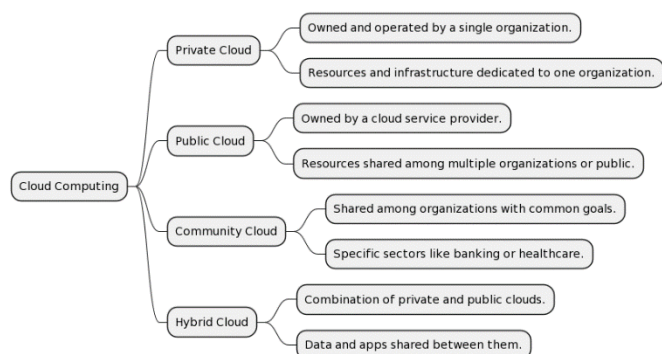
Cloud Computing

Private Cloud

Owned and operated by a single organization.

Resources and infrastructure dedicated to one organization.

Public Cloud

Owned by a cloud service provider.

Resources shared among multiple organizations or public.

Community Cloud

Shared among organizations with common goals.

Specific sectors like banking or healthcare.

Hybrid Cloud

Combination of private and public clouds.

Data and apps shared between them.